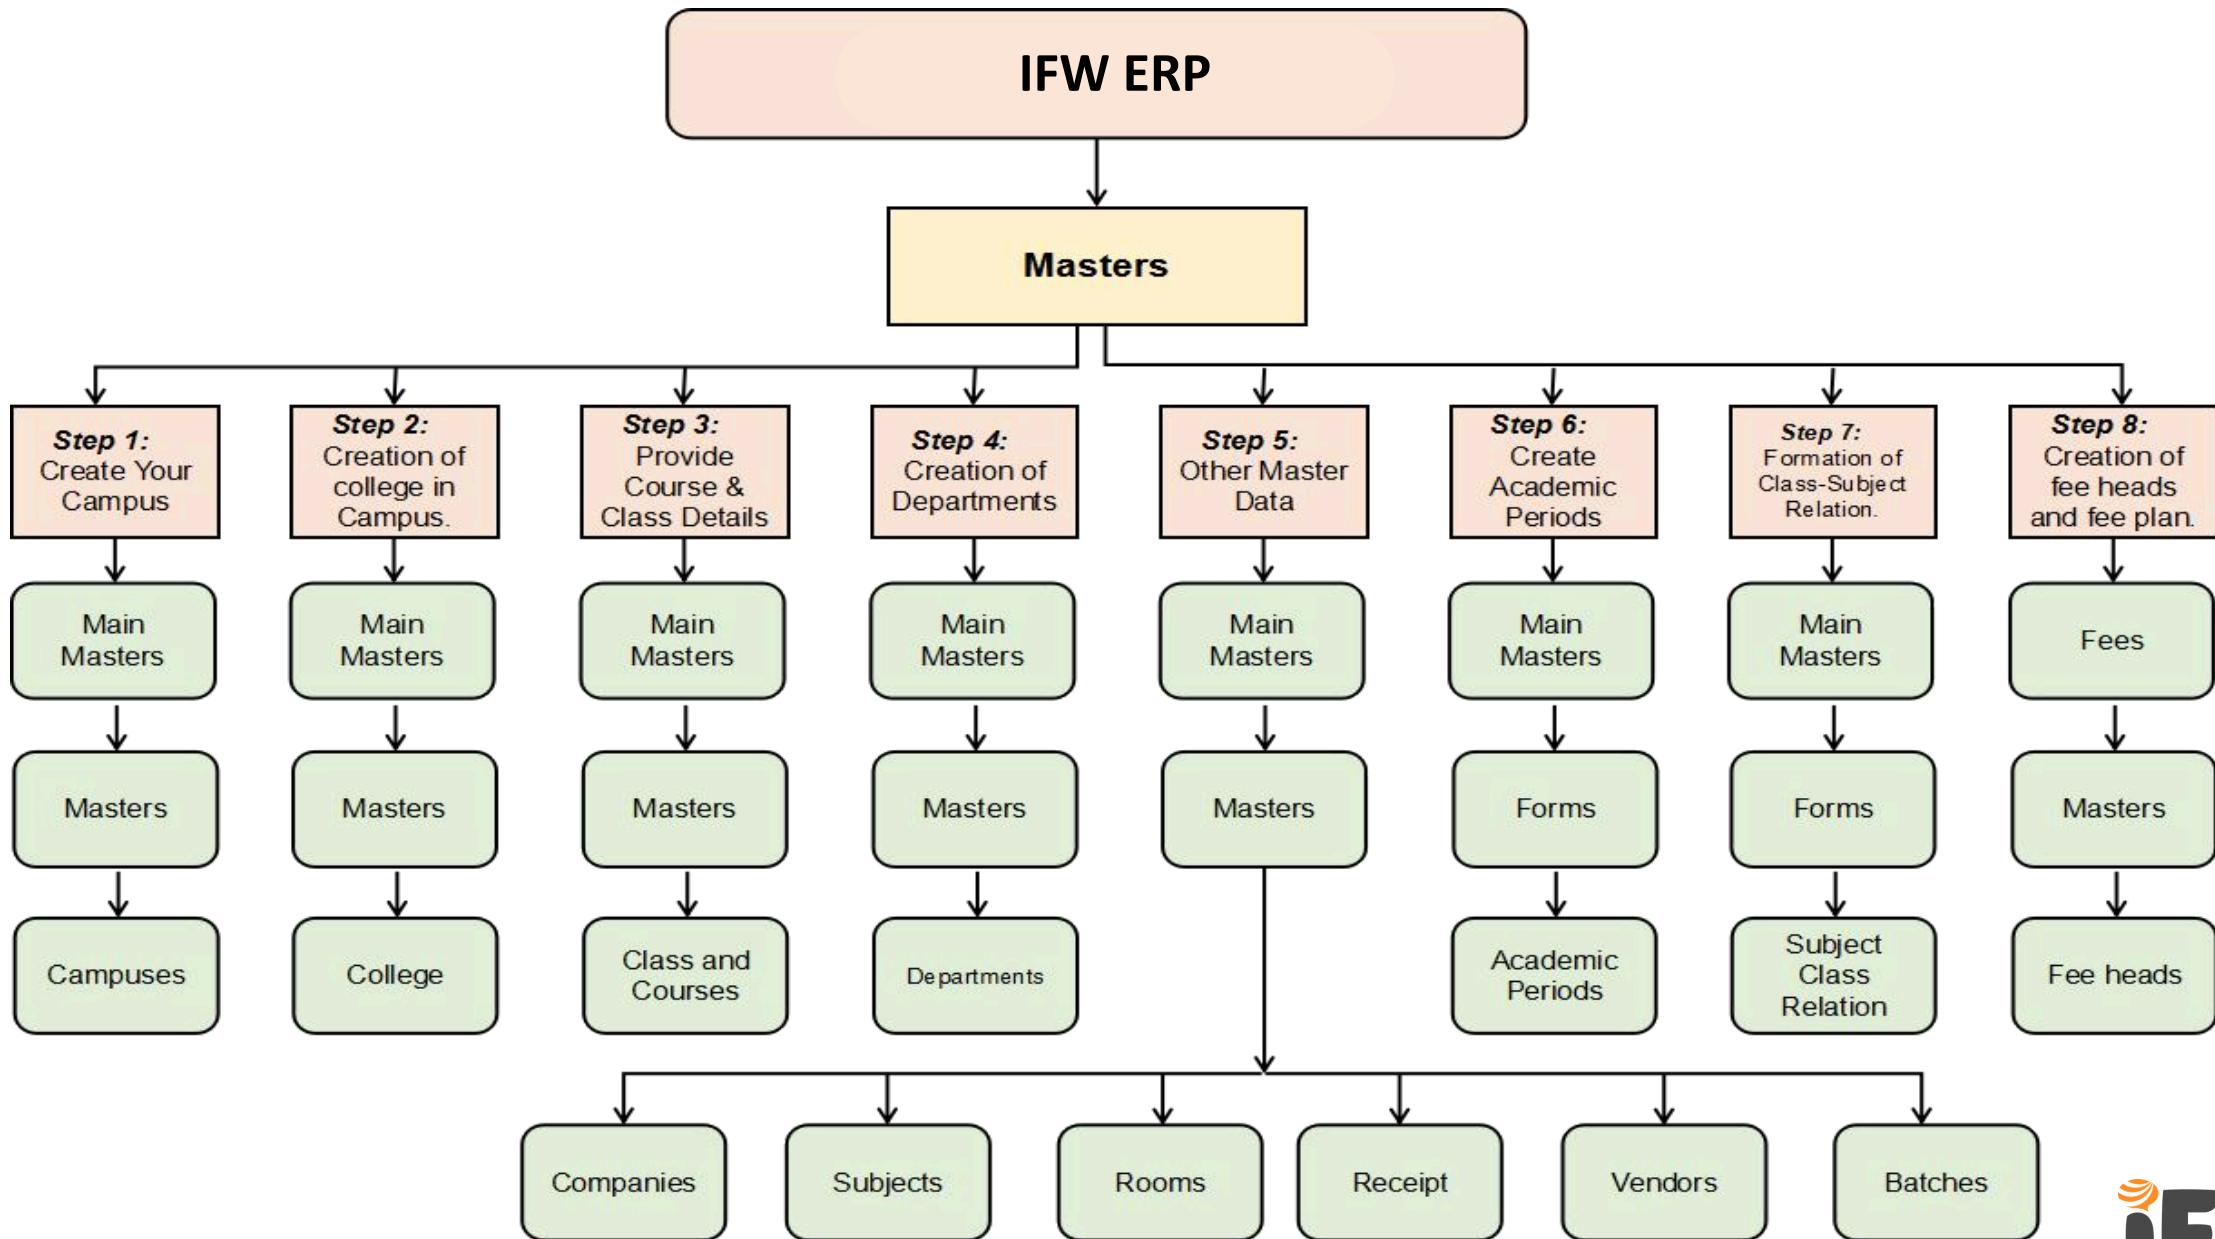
IFW ERP

Masters

**Step 1:** Create Your Campus

Main Masters

Masters

Campuses

**Step 2:** Creation of college in Campus.

Main Masters

Masters

College

**Step 3:** Provide Course & Class Details

Main Masters

Masters

Class and Courses

**Step 4:** Creation of Departments

Main Masters

Masters

Departments

**Step 5:** Other Master Data

Main Masters

Masters

**Step 6:** Create Academic Periods

Main Masters

Forms

Academic Periods

**Step 7:** Formation of Class-Subject Relation.

Main Masters

Forms

Subject Class Relation

**Step 8:** Creation of fee heads and fee plan.

Fees

Masters

Fee heads

Companies

Subjects

Rooms

Receipt

Vendors

Batches